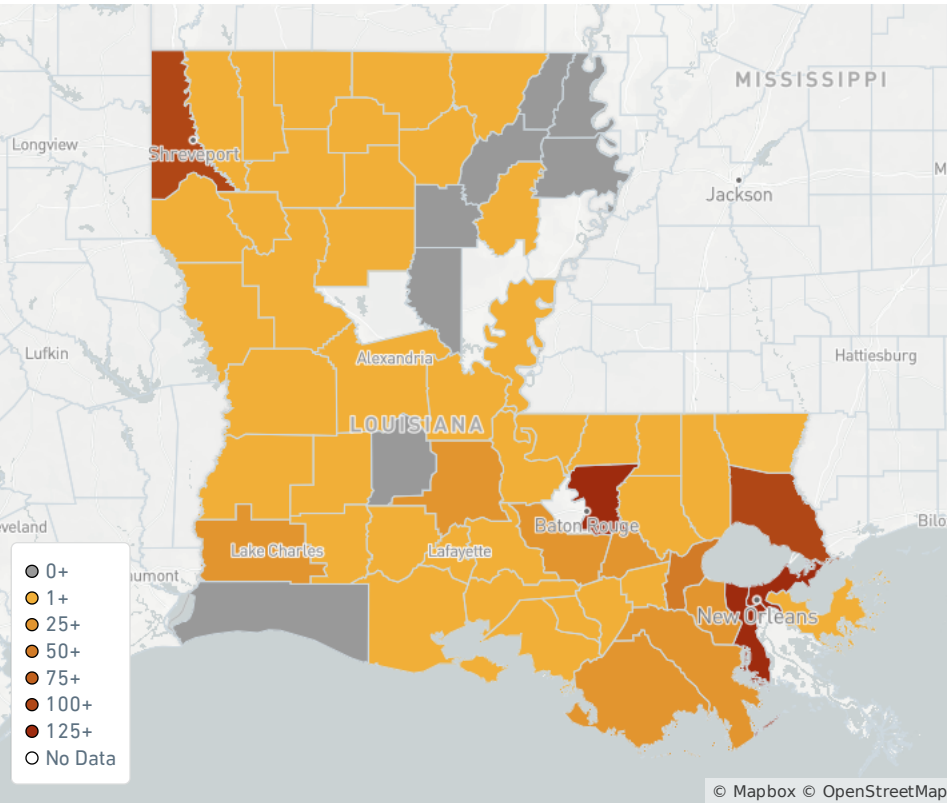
MISSISSIPPI
Longview
Shreveport
Jackson
Lufkin
Alexandria
Hattiesburg
LOUISIANA
veland
Bilo
Lake Charles
Lafayette
Baton Rouge
aumont
New Orleans
0+
1+
25+
50+
75+
100+
125+
No Data
© Mapbox © OpenStreetMap